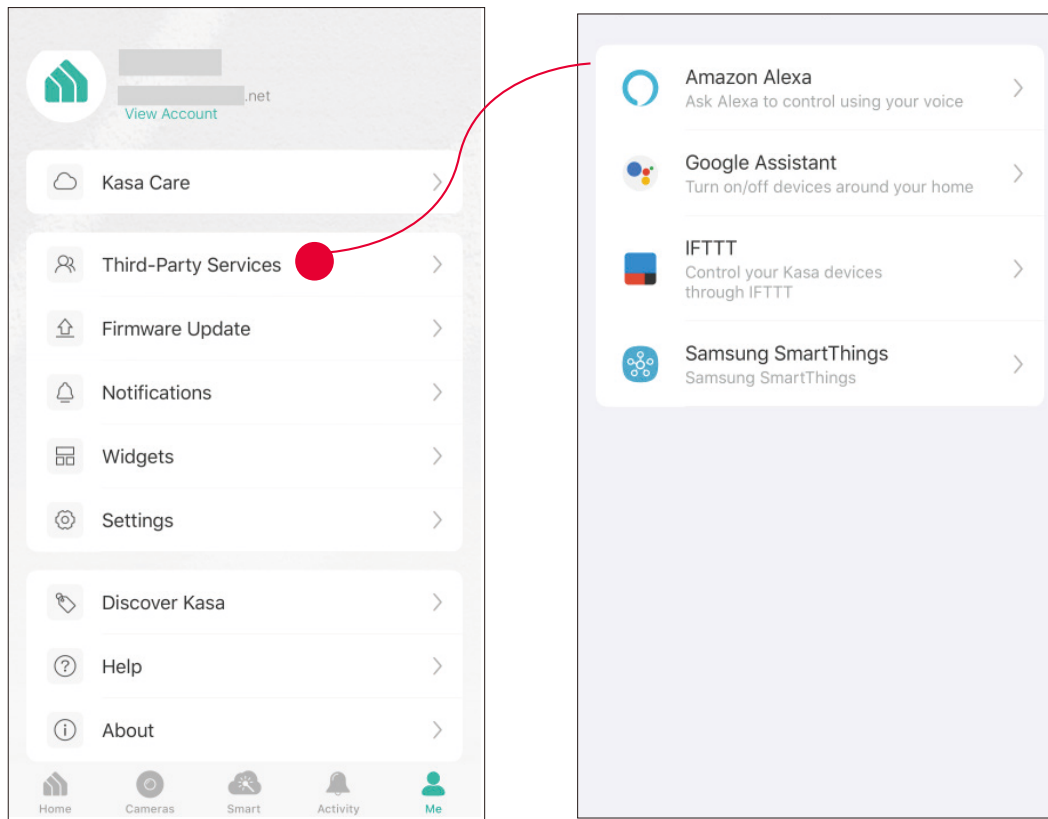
.net
View Account

Kasa Care

Third-Party Services

Firmware Update

Notifications

Widgets

Settings

Discover Kasa

Help

About

Home Cameras Smart Activity Me

Amazon Alexa
Ask Alexa to control using your voice

Google Assistant
Turn on/off devices around your home

IFTTT
Control your Kasa devices through IFTTT

Samsung SmartThings
Samsung SmartThings